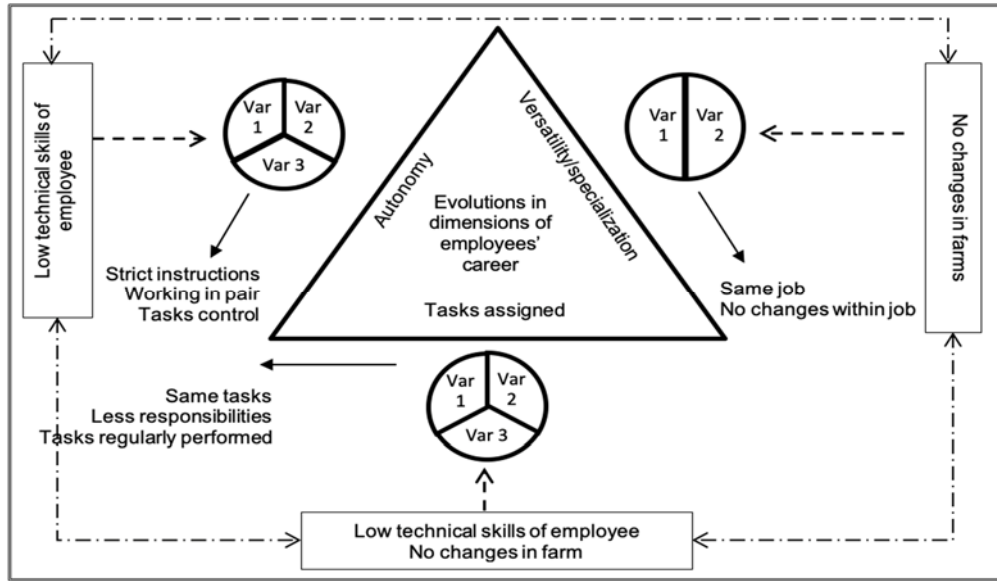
Low technical skills of employee

Var 1
Var 2
Var 3

Strict instructions
Working in pair
Tasks control

Autonomy

Versatility/specialization

Evolutions in dimensions of employees' career

Tasks assigned

Var 1
Var 2

Same job
No changes within job

No changes in farms

Same tasks
Less responsibilities
Tasks regularly performed

Var 1
Var 2
Var 3

Low technical skills of employee
No changes in farm